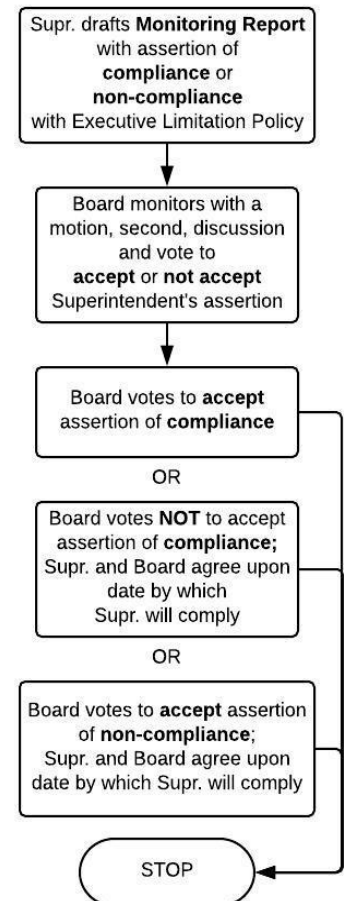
Supr. drafts Monitoring Report with assertion of compliance or non-compliance with Executive Limitation Policy

Board monitors with a motion, second, discussion and vote to accept or not accept Superintendent's assertion

Board votes to accept assertion of compliance

OR

Board votes NOT to accept assertion of compliance; Supr. and Board agree upon date by which Supr. will comply

OR

Board votes to accept assertion of non-compliance; Supr. and Board agree upon date by which Supr. will comply

STOP